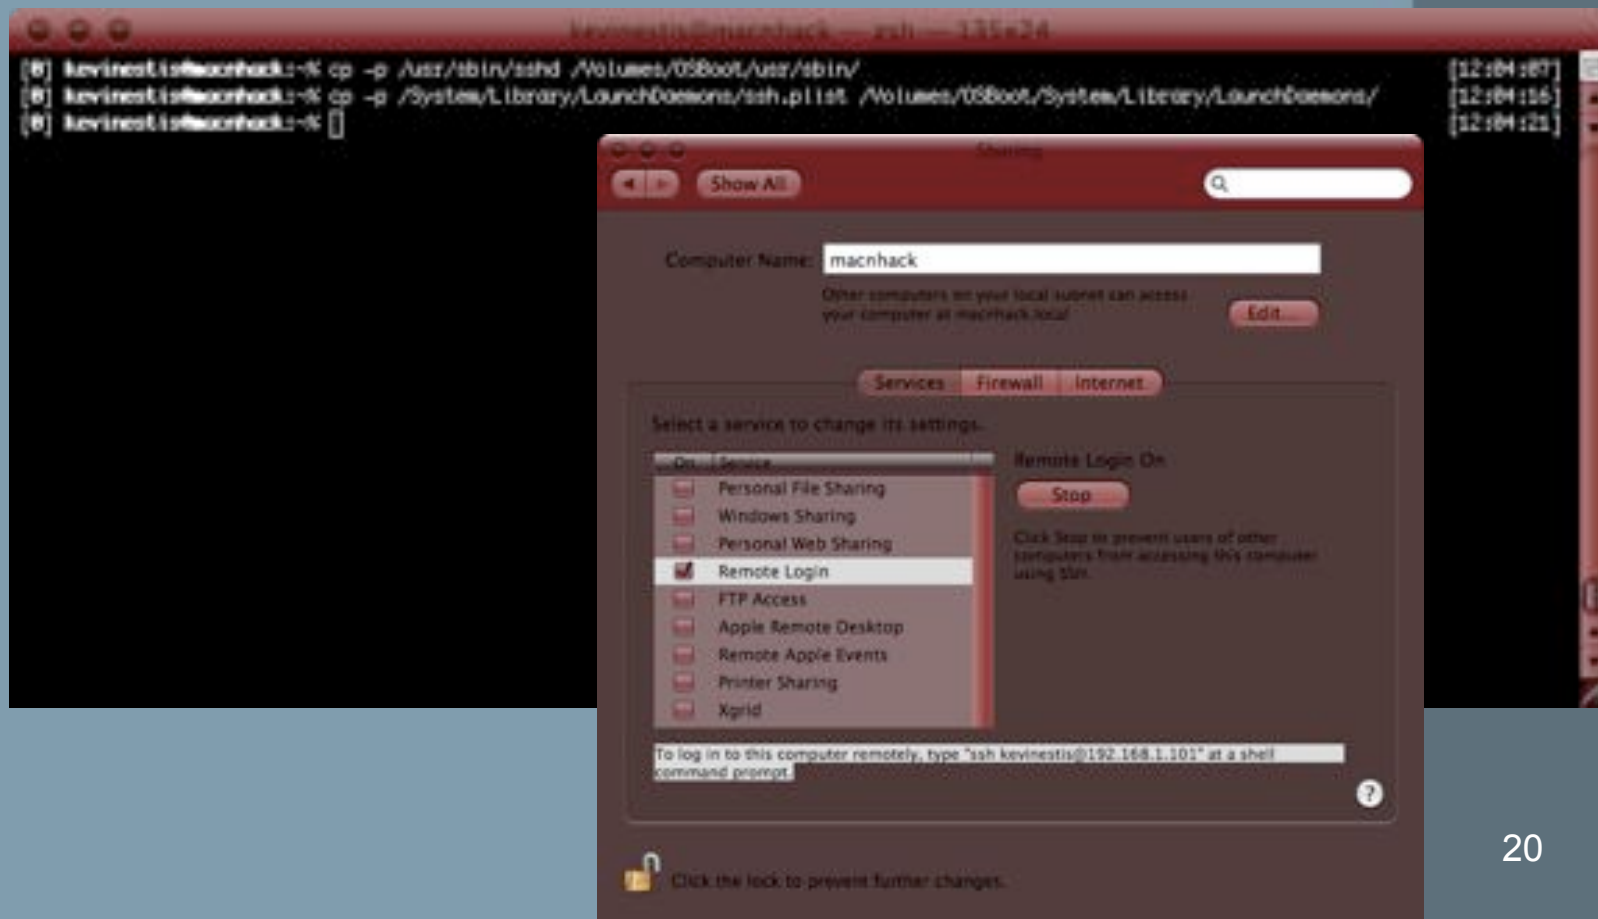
kevinestis@macnhack — zsh — 135x24

[0] kevinestis@macnhack:~% cp -p /usr/sbin/sshd /Volumes/OSBoot/usr/sbin/ [12:04:07]
[0] kevinestis@macnhack:~% cp -p /System/Library/LaunchDaemons/ssh.plist /Volumes/OSBoot/System/Library/LaunchDaemons/ [12:04:16]
[0] kevinestis@macnhack:~% [12:04:21]

Sharing

Show All

Computer Name: macnhack

Other computers on your local subnet can access your computer at macnhack.local

Edit...

Services Firewall Internet

Select a service to change its settings.

| On | Service |
|---|---|
| | Personal File Sharing |
| | Windows Sharing |
| | Personal Web Sharing |
| ☑ | Remote Login |
| | FTP Access |
| | Apple Remote Desktop |
| | Remote Apple Events |
| | Printer Sharing |
| | Xgrid |

Remote Login On

Stop

Click Stop to prevent users of other computers from accessing this computer using SSH.

To log in to this computer remotely, type "ssh kevinestis@192.168.1.101" at a shell command prompt.

?

Click the lock to prevent further changes.

20